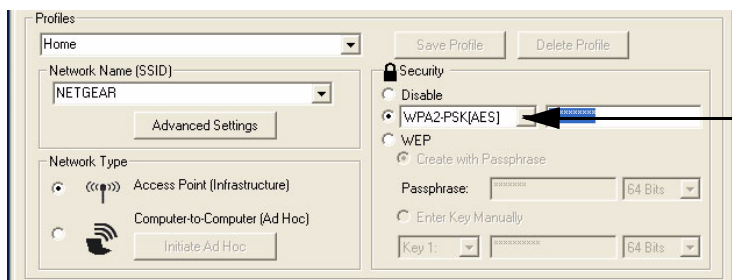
Profiles

Home

Save Profile

Delete Profile

Network Name (SSID)

NETGEAR

Advanced Settings

Security

Disable

WPA2-PSK[AES]

xxxxxxxx

WEP

Create with Passphrase

Passphrase:

xxxxxxx

64 Bits

Enter Key Manually

Key 1:

xxxxxxxxxx

64 Bits

Network Type

Access Point (Infrastructure)

Computer-to-Computer (Ad Hoc)

Initiate Ad Hoc